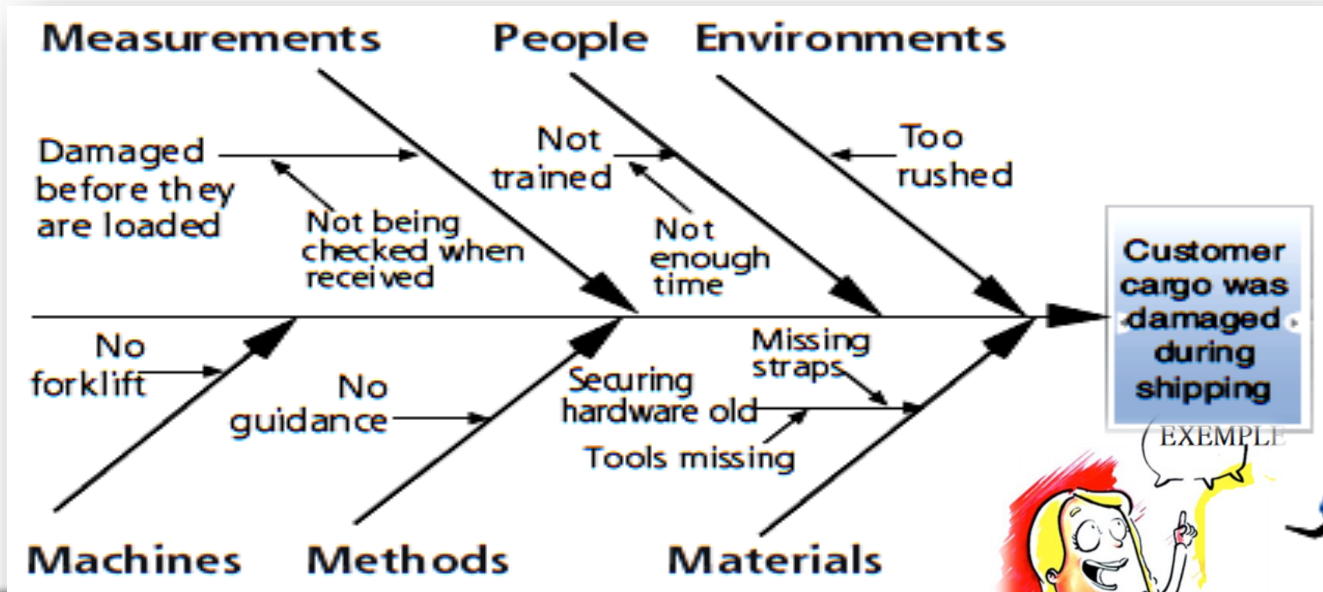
Measurements

People

Environments

Damaged before they are loaded

Not being checked when received

Not trained

Not enough time

Too rushed

Customer cargo was damaged during shipping

No forklift

No guidance

Missing straps

Securing hardware old

Tools missing

EXEMPLE

Machines

Methods

Materials